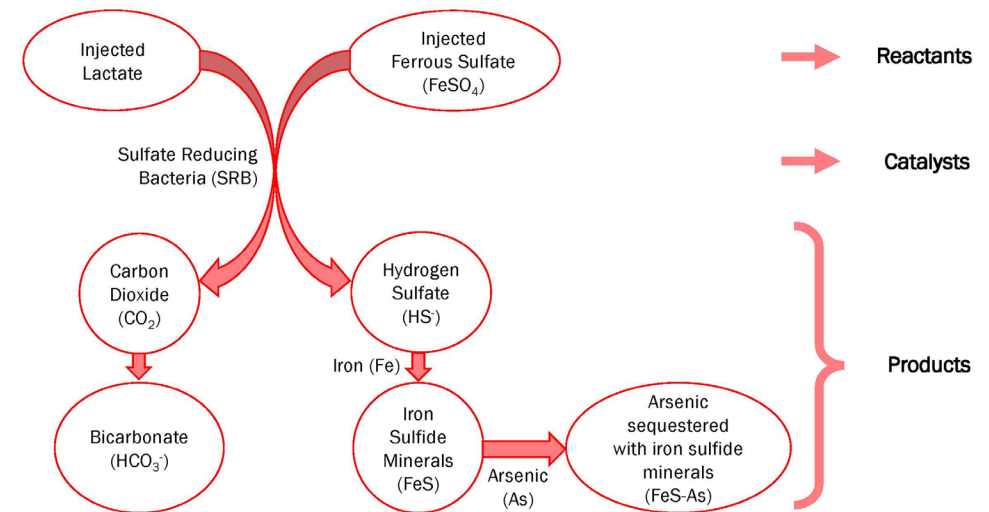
Injected Lactate

Injected Ferrous Sulfate ($FeSO_4$)

Reactants

Sulfate Reducing Bacteria (SRB)

Catalysts

Carbon Dioxide ($CO_2$)

Hydrogen Sulfate ($HS^-$)

Iron (Fe)

Products

Bicarbonate ($HCO_3^-$)

Iron Sulfide Minerals (FeS)

Arsenic (As)

Arsenic sequestered with iron sulfide minerals (FeS-As)